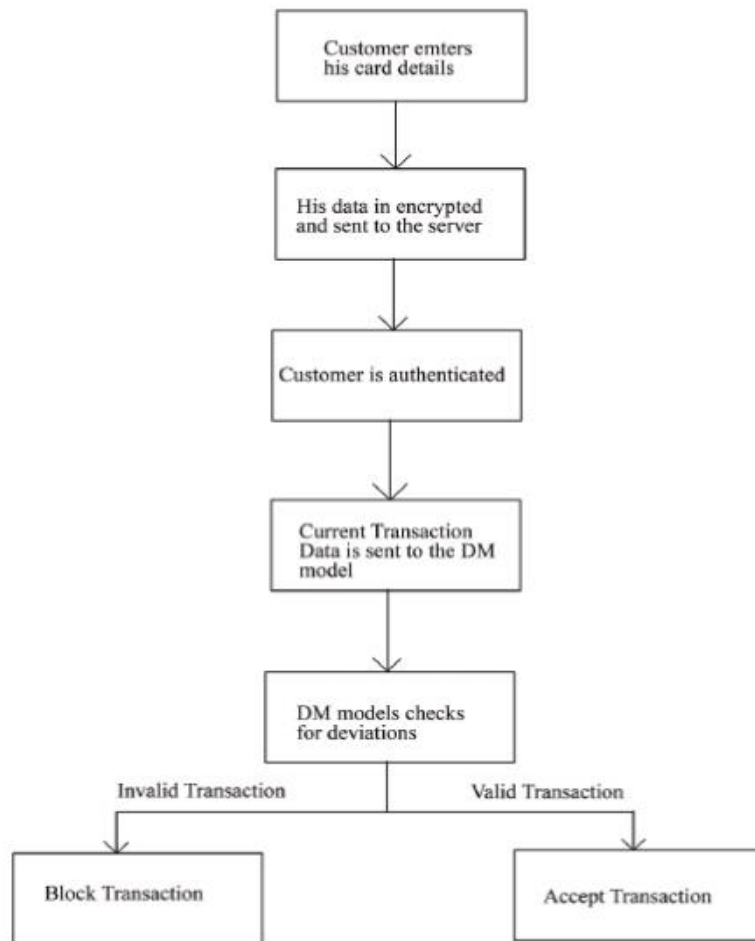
Customer emters his card details

His data in encrypted and sent to the server

Customer is authenticated

Current Transaction Data is sent to the DM model

DM models checks for deviations

Invalid Transaction

Valid Transaction

Block Transaction

Accept Transaction